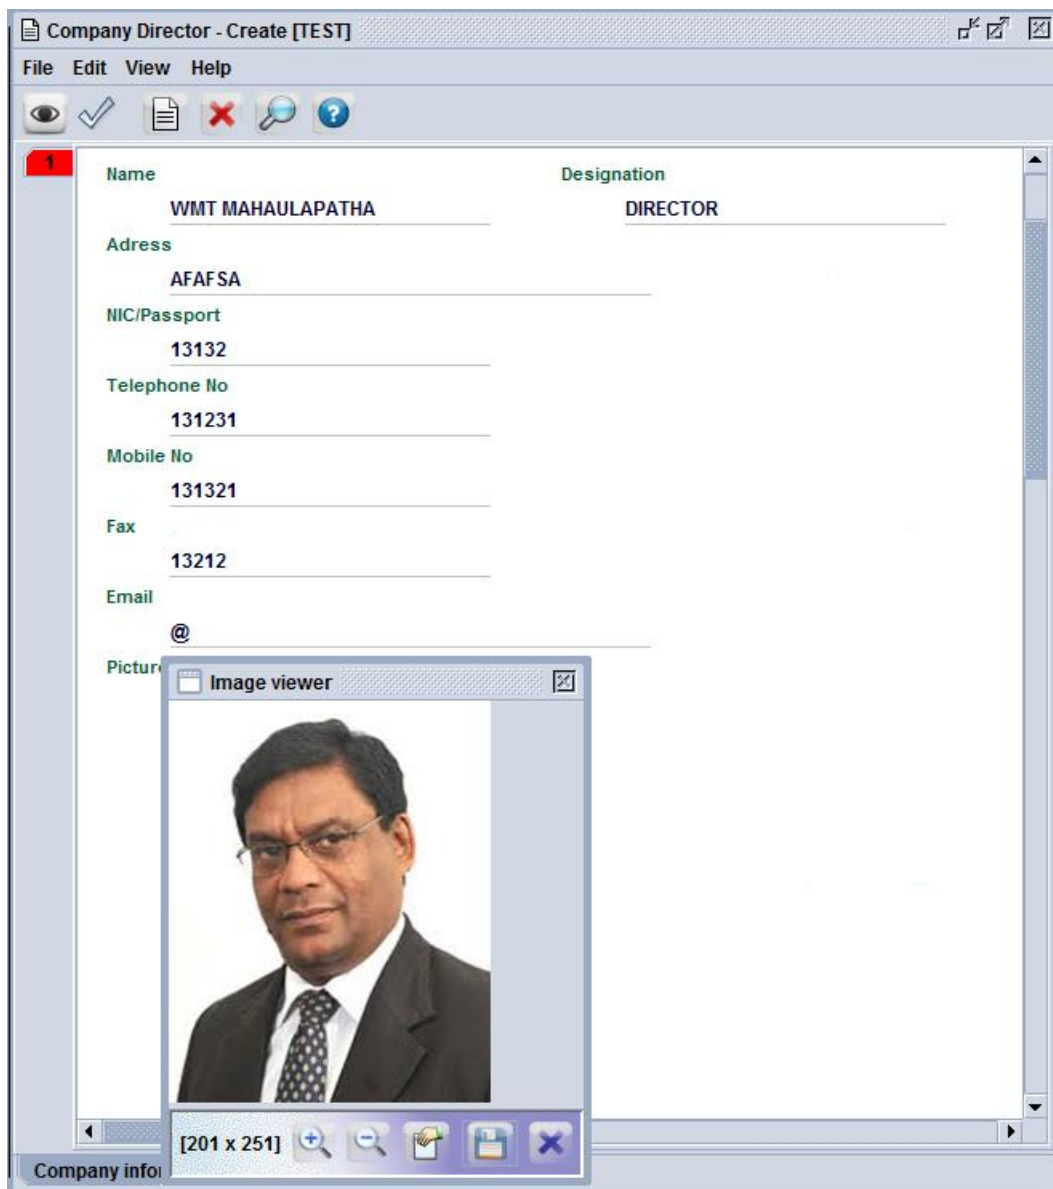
Company Director - Create [TEST]

File Edit View Help

1

Name

WMT MAHAULAPATHA

Designation

DIRECTOR

Adress

AFAFSA

NIC/Passport

13132

Telephone No

131231

Mobile No

131321

Fax

13212

Email

@

Pictur

Image viewer

[201 x 251]

Company infor